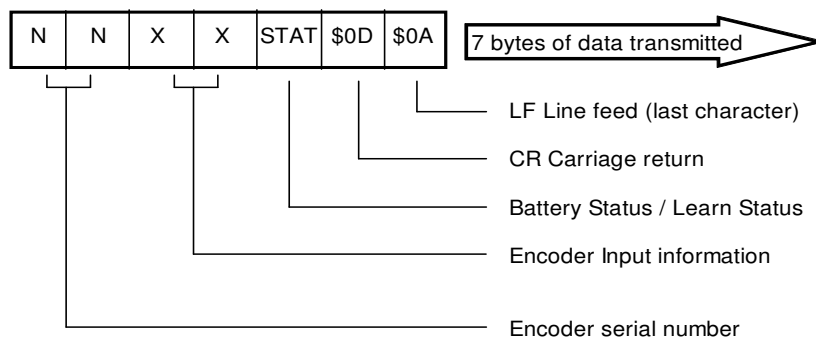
| N | N | X | X | STAT | \$0D | \$0A |
|---|---|---|---|---|---|---|

7 bytes of data transmitted

LF Line feed (last character)

CR Carriage return

Battery Status / Learn Status

Encoder Input information

Encoder serial number